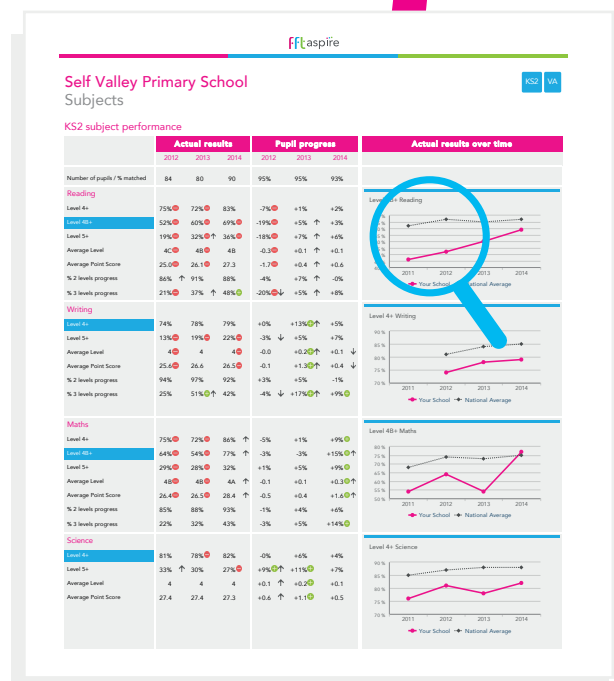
fft aspire

Self Valley Primary School
Subjects

KS2 VA

KS2 subject performance

| | Actual results | | | Pupil progress | | | Actual results over time |
|---|---|---|---|---|---|---|---|
| | 2012 | 2013 | 2014 | 2012 | 2013 | 2014 | |
| Number of pupils / % matched | 84 | 80 | 90 | 95% | 95% | 93% | |
| Reading | | | | | | | |
| Level 4+ | 75% | 72% | 83% | -7% | +1% | +2% | |
| Level 4B+ | 52% | 60% | 69% | -19% | +5% ↑ | +3% | |
| Level 5+ | 19% | 32% ↑ | 36% | -18% | +7% ↑ | +6% | |
| Average Level | 4C | 4B | 4B | -0.3 | +0.1 ↑ | +0.1 | |
| Average Point Score | 25.0 | 26.1 | 27.3 | -1.7 | +0.4 ↑ | +0.6 | |
| % 2 levels progress | 86% ↑ | 91% | 88% | -4% | +7% ↑ | -0% | |
| % 3 levels progress | 21% | 37% ↑ | 48% | -20% ↓ | +5% ↑ | +8% | |
| Writing | | | | | | | |
| Level 4+ | 74% | 78% | 79% | +0% | +13% ↑ | +5% | |
| Level 5+ | 13% | 19% | 22% | -3% ↓ | +5% | +7% | |
| Average Level | 4 | 4 | 4 | -0.0 | +0.2 ↑ | +0.1 ↓ | |
| Average Point Score | 25.6 | 26.6 | 26.5 | -0.1 | +1.3 ↑ | +0.4 ↓ | |
| % 2 levels progress | 94% | 97% | 92% | +3% | +5% | -1% | |
| % 3 levels progress | 25% | 51% ↑ | 42% | -4% ↓ | +17% ↑ | +9% | |
| Maths | | | | | | | |
| Level 4+ | 75% | 72% | 86% ↑ | -5% | +1% | +9% | |
| Level 4B+ | 64% | 54% | 77% ↑ | -3% | -3% | +15% ↑ | |
| Level 5+ | 29% | 28% | 32% | +1% | +5% | +9% | |
| Average Level | 4B | 4B | 4A ↑ | -0.1 | +0.1 | +0.3 ↑ | |
| Average Point Score | 26.4 | 26.5 | 28.4 ↑ | -0.5 | +0.4 | +1.6 ↑ | |
| % 2 levels progress | 85% | 88% | 93% | -1% | +4% | +6% | |
| % 3 levels progress | 22% | 32% | 43% | -3% | +5% | +14% | |
| Science | | | | | | | |
| Level 4+ | 81% | 78% | 82% | -0% | +6% | +4% | |
| Level 5+ | 33% ↑ | 30% | 27% | +9% ↑ | +11% ↑ | +7% | |
| Average Level | 4 | 4 | 4 | +0.1 ↑ | +0.2 | +0.1 | |
| Average Point Score | 27.4 | 27.4 | 27.3 | +0.6 ↑ | +1.1 | +0.5 | |

Level 4B+ Reading
2011 2012 2013 2014
Your School National Average

Level 4+ Writing
90 % 85 % 80 % 75 % 70 %
2011 2012 2013 2014
Your School National Average

Level 4B+ Maths
80 % 75 % 70 % 65 % 60 % 55 % 50 %
2011 2012 2013 2014
Your School National Average

Level 4+ Science
90 % 85 % 80 % 75 % 70 %
2011 2012 2013 2014
Your School National Average